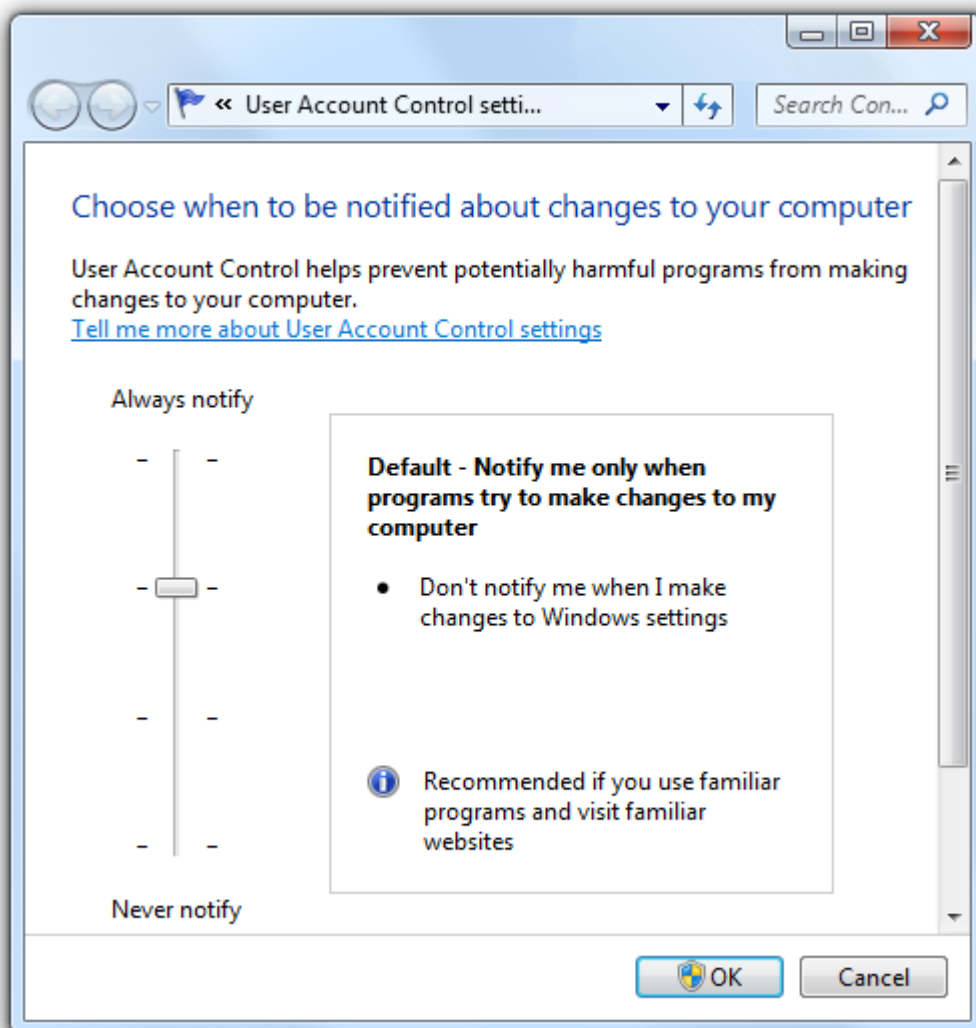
« User Account Control setti...

Search Con...

Choose when to be notified about changes to your computer

User Account Control helps prevent potentially harmful programs from making changes to your computer.
Tell me more about User Account Control settings

Always notify

Default - Notify me only when programs try to make changes to my computer

• Don't notify me when I make changes to Windows settings

Recommended if you use familiar programs and visit familiar websites

Never notify

OK

Cancel